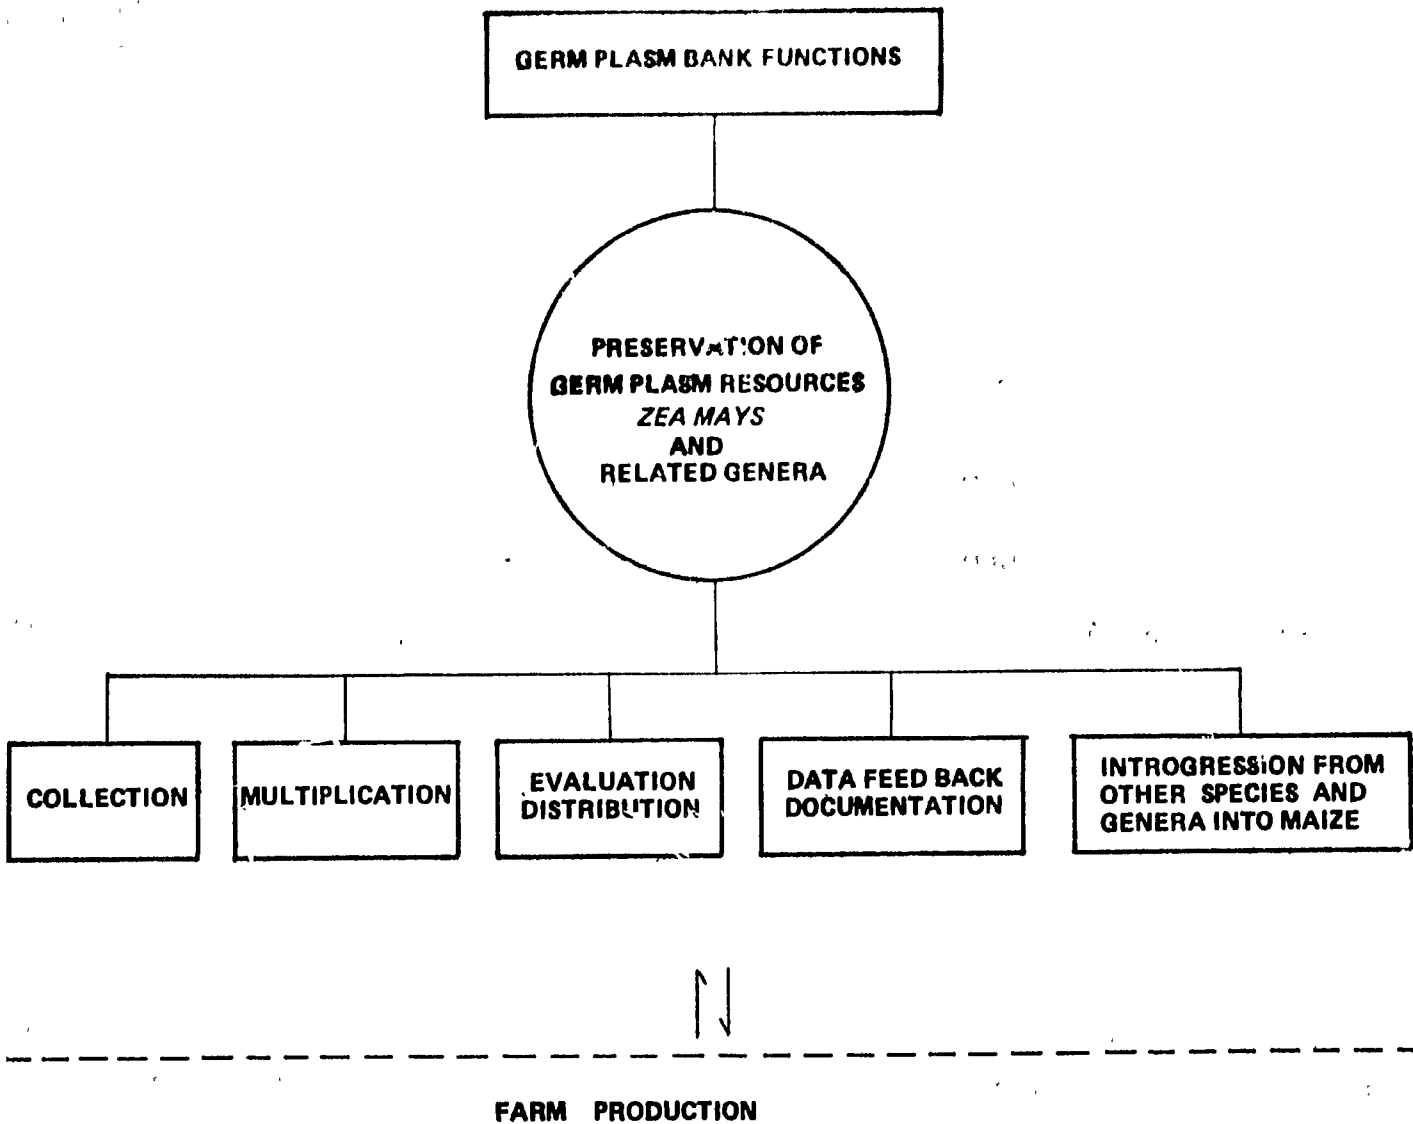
GERM PLASM BANK FUNCTIONS

PRESERVATION OF GERM PLASM RESOURCES *ZEA MAYS* AND RELATED GENERA

COLLECTION

MULTIPLICATION

EVALUATION DISTRIBUTION

DATA FEED BACK DOCUMENTATION

INTROGRESSION FROM OTHER SPECIES AND GENERA INTO MAIZE

FARM PRODUCTION